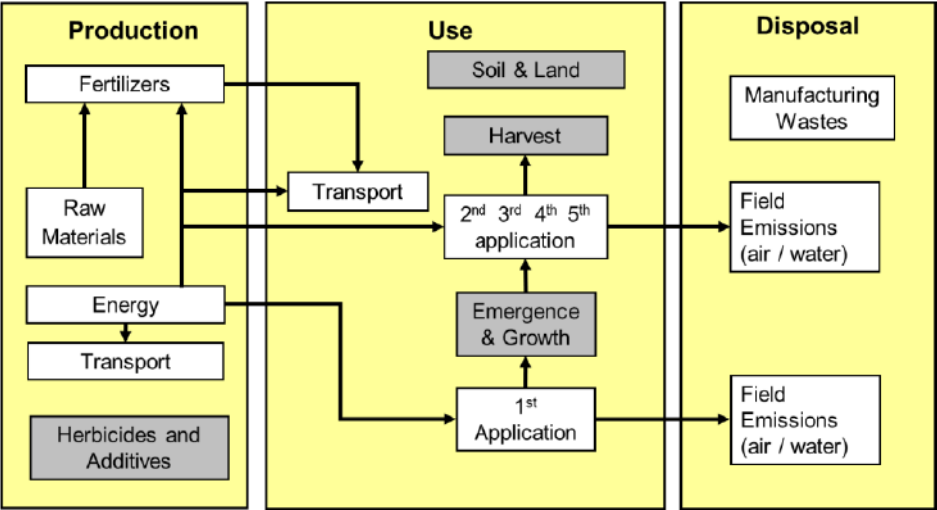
Production

Fertilizers

Raw Materials

Energy

Transport

Herbicides and Additives

Use

Soil & Land

Harvest

Transport

2$^{nd}$ 3$^{rd}$ 4$^{th}$ 5$^{th}$ application

Emergence & Growth

1$^{st}$ Application

Disposal

Manufacturing Wastes

Field Emissions (air / water)

Field Emissions (air / water)